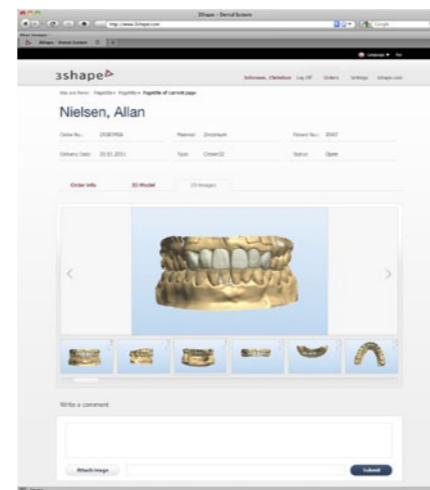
3Shape - Dental System

http://www.3shape.com

3shape

Johansen, Christian Log Off Orders Settings 3shape.com

You are here: Pagetitle > Pagetitle > Pagetitle of current page

Nielsen, Allan

Order No.: 25087956

Material: Zirconium

Patient No.: 3567

Delivery Date: 20.01.2011

Type: Crown32

Status: Open

Order Info

3D Model

2D Images

Write a comment

Attach image

Submit